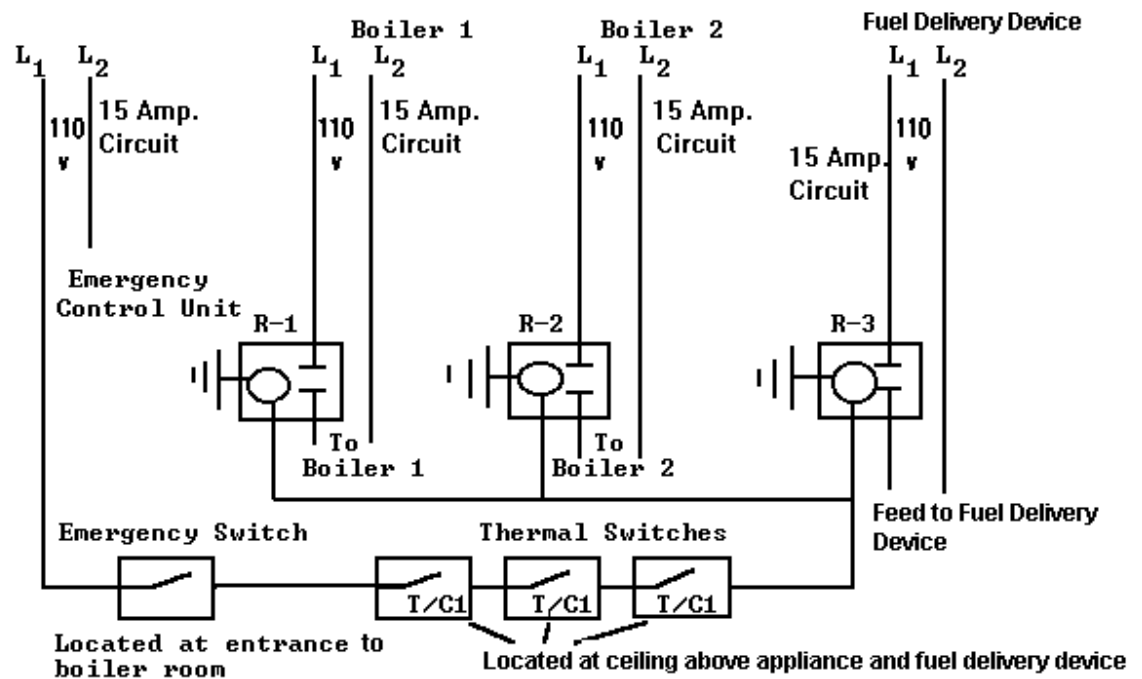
$L_1$ $L_2$
110 v
15 Amp. Circuit
Emergency Control Unit

Boiler 1
$L_1$ $L_2$
110 v
15 Amp. Circuit
R-1
To Boiler 1

Boiler 2
$L_1$ $L_2$
110 v
15 Amp. Circuit
R-2
To Boiler 2

Fuel Delivery Device
$L_1$ $L_2$
110 v
15 Amp. Circuit
R-3
Feed to Fuel Delivery Device

Emergency Switch
Thermal Switches
T/C1
T/C1
T/C1
Located at entrance to boiler room
Located at ceiling above appliance and fuel delivery device